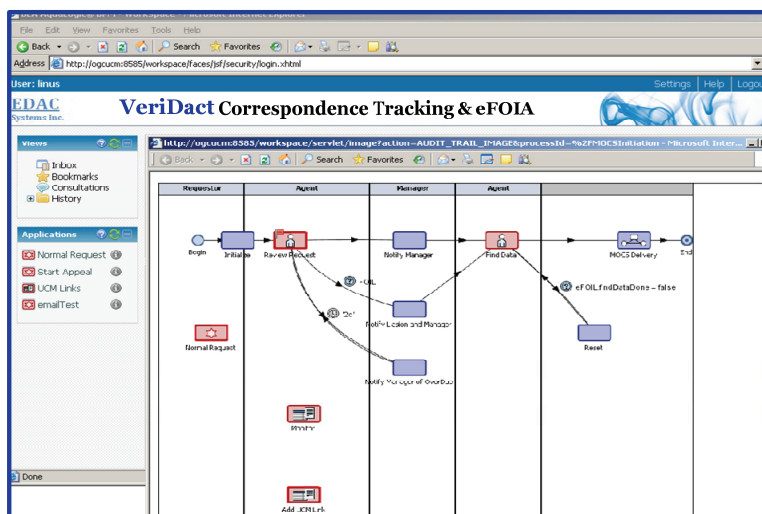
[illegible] - Workspace - Microsoft Internet Explorer

File Edit View Favorites Tools Help

Back Search Favorites

Address http://ogcucm:8585/workspace/faces/jsf/security/login.xhtml

User: linus

Settings | Help | Logou

EDAC Systems Inc.

VeriDact Correspondence Tracking & eFOIA

Views

Inbox
Bookmarks
Consultations
History

Applications

Normal Request
Start Appeal
UCM Links
emailTest

Done

http://ogcucm:8585/workspace/servlet/image?action=AUDIT_TRAIL_IMAGE&processId=%2FMOCSInitiation - Microsoft Inter...

Back Search Favorites

| Requestor | Agent | Manager | Agent |
|---|---|---|---|

Begin
Initiate
Review Request
Notify Manager
Find Data
MOCS Delivery
End
"OIL"
"Del"
Notify Liaison and Manager
Notify Manager of Overdue
eFOIL.findDataDone = false
Reset
Normal Request
Monitor
Add UCM Link